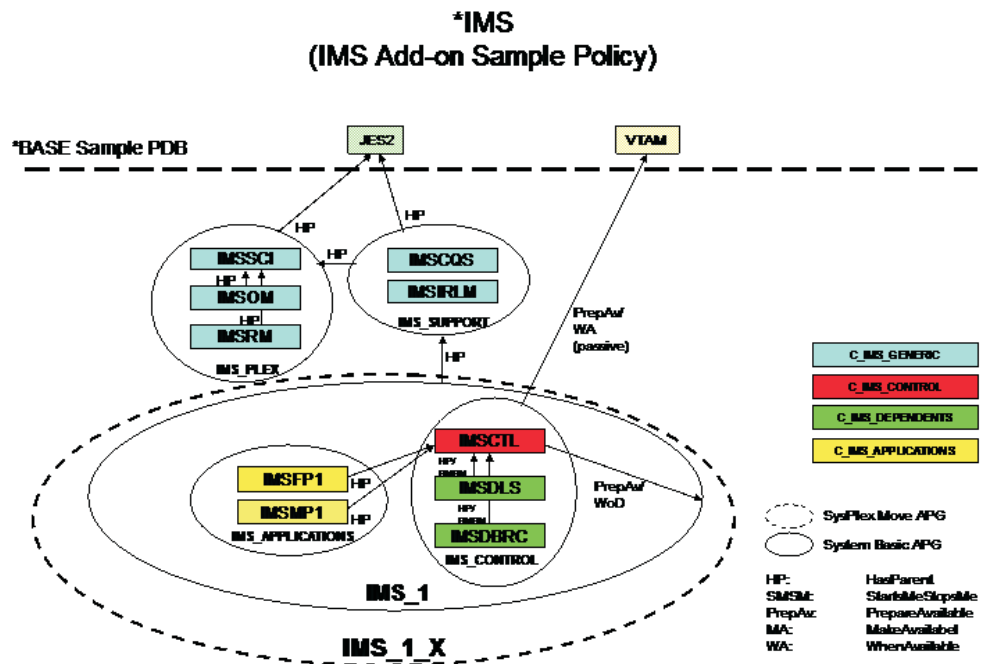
*IMS
(IMS Add-on Sample Policy)

*BASE Sample PDB

JES2

VTAM

HP

HP

HP

IMSSCI

HP

IMSOM

HP

IMSRM

IMS_PLEX

IMSCQS

IMSIRLM

IMS_SUPPORT

PrepAv/
WA
(passive)

HP

C_IMS_GENERIC

C_IMS_CONTROL

C_IMS_DEPENDENTS

C_IMS_APPLICATIONS

IMSCTL

HP/
SMSM

IMSFP1

HP

IMSMP1

HP

IMS_APPLICATIONS

IMSDLS

HP/
SMSM

IMSDBRC

IMS_CONTROL

PrepAv/
WoD

SysPlex Move APG

System Basic APG

IMS_1

IMS_1_X

| | |
|---|---|
| HP: | HasParent |
| SMSM: | StartsMeStopsMe |
| PrepAv: | PrepareAvailable |
| MA: | MakeAvailabel |
| WA: | WhenAvailable |